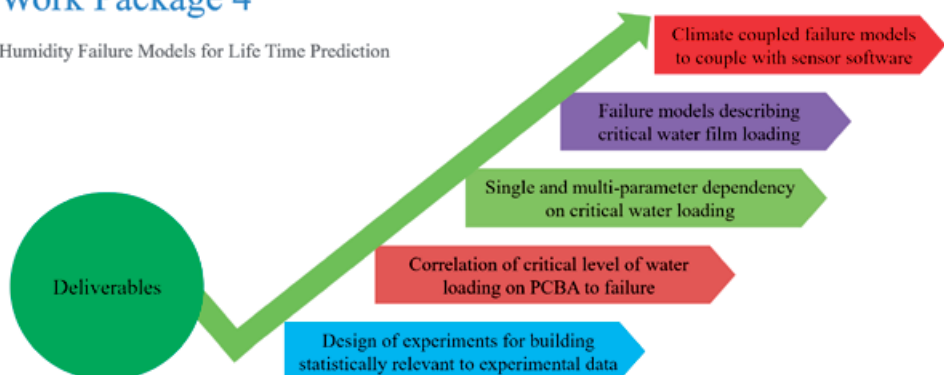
Work Package 4

Humidity Failure Models for Life Time Prediction

Climate coupled failure models to couple with sensor software

Failure models describing critical water film loading

Single and multi-parameter dependency on critical water loading

Correlation of critical level of water loading on PCBA to failure

Design of experiments for building statistically relevant to experimental data

Deliverables